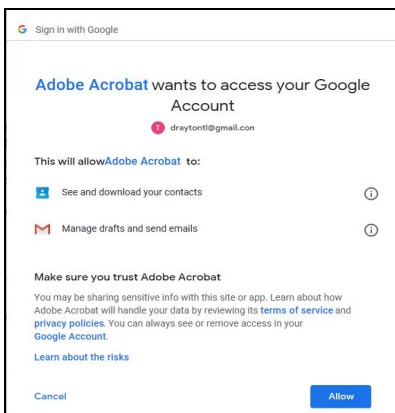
G Sign in with Google

Adobe Acrobat wants to access your Google Account

T draytontl@gmail.con

This will allowAdobe Acrobat to:

See and download your contacts

Manage drafts and send emails

Make sure you trust Adobe Acrobat

You may be sharing sensitive info with this site or app. Learn about how Adobe Acrobat will handle your data by reviewing its terms of service and privacy policies. You can always see or remove access in your Google Account.

Learn about the risks

Cancel

Allow